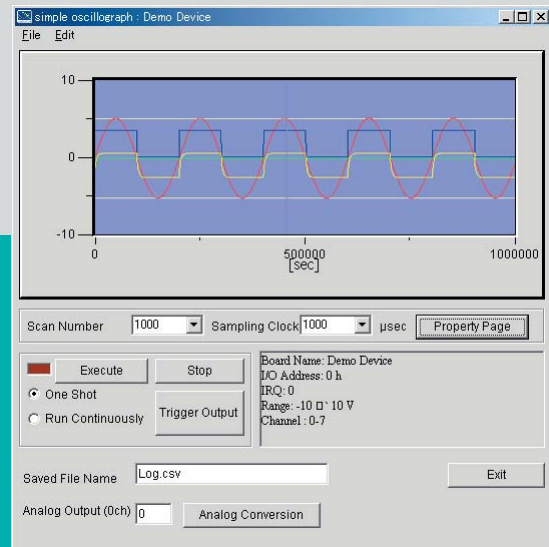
simple oscillograph : Demo Device
File Edit

10
0
-10
0
500000
[sec]
1000000

Scan Number 1000 Sampling Clock 1000 μsec Property Page

Execute
Stop
One Shot
Run Continuously
Trigger Output

Board Name: Demo Device
I/O Address: 0 h
IRQ: 0
Range: -10 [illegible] 10 V
Channel : 0-7

Saved File Name Log.csv
Exit

Analog Output (0ch) 0 Analog Conversion